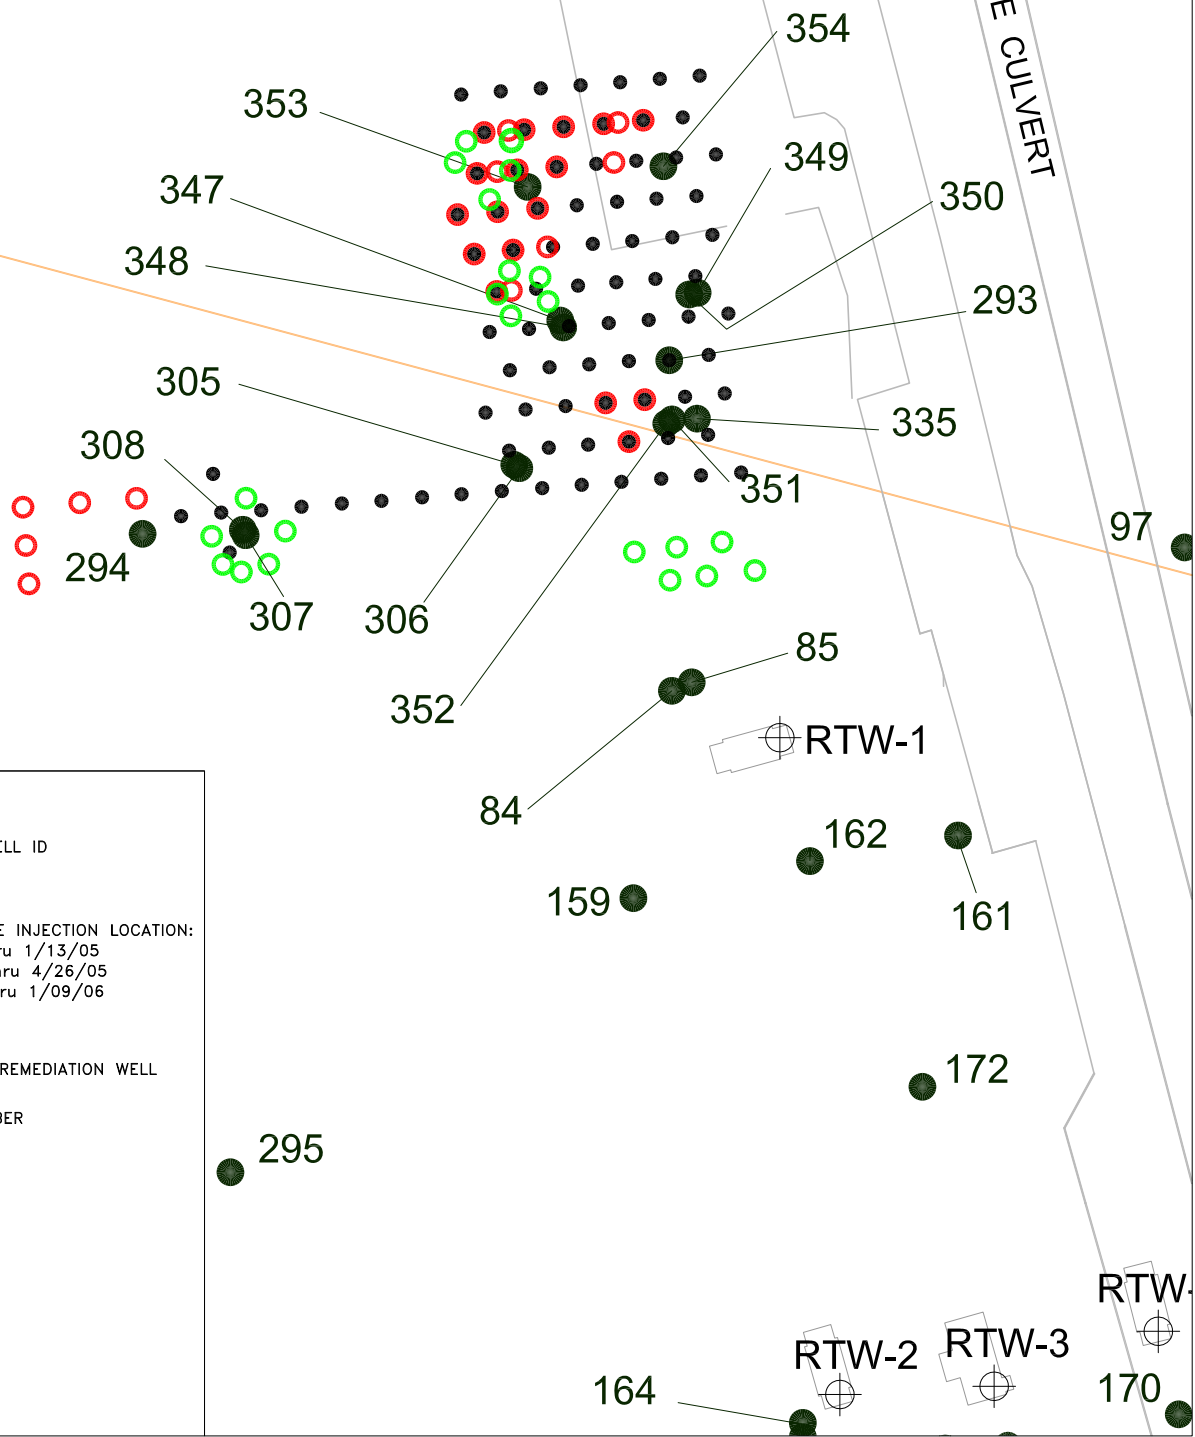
354
353
349
347
350
348
293
305
335
308
351
97
294
307
306
85
352
RTW-1
84
162
161
159
172
295
RTW-
RTW-2
RTW-3
164
170
E CULVERT
ELL ID
E INJECTION LOCATION:
ru 1/13/05
nru 4/26/05
ru 1/09/06
REMEDIATION WELL
BER